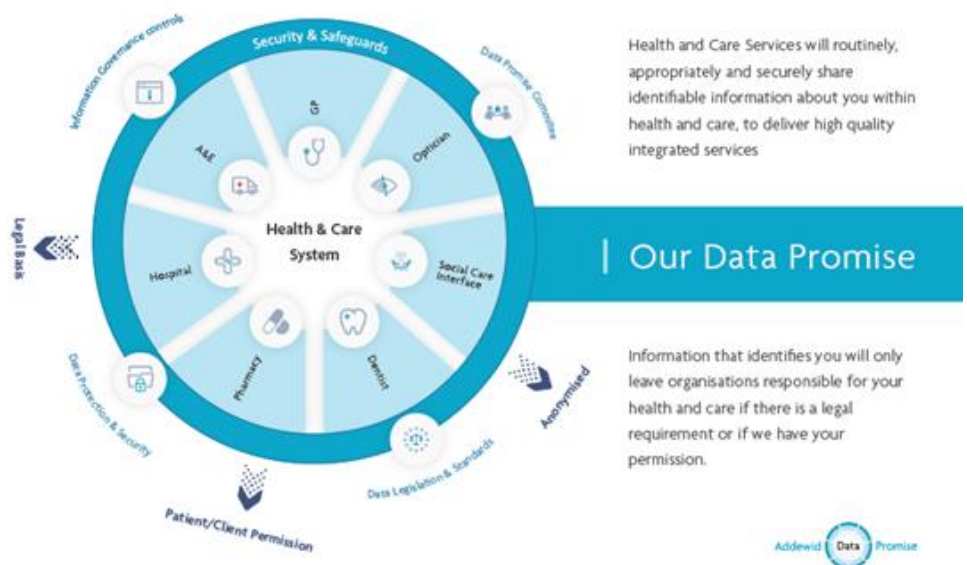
Security & Safeguards

Information Governance controls

Data Promise Committee

GP

A&E

Optician

Health & Care System

Hospital

Social Care Interface

Pharmacy

Dentist

Legal Basis

Data Protection & Security

Anonymised

Data Legislation & Standards

Patient/Client Permission

Health and Care Services will routinely, appropriately and securely share identifiable information about you within health and care, to deliver high quality integrated services

| Our Data Promise

Information that identifies you will only leave organisations responsible for your health and care if there is a legal requirement or if we have your permission.

Addewid Data Promise